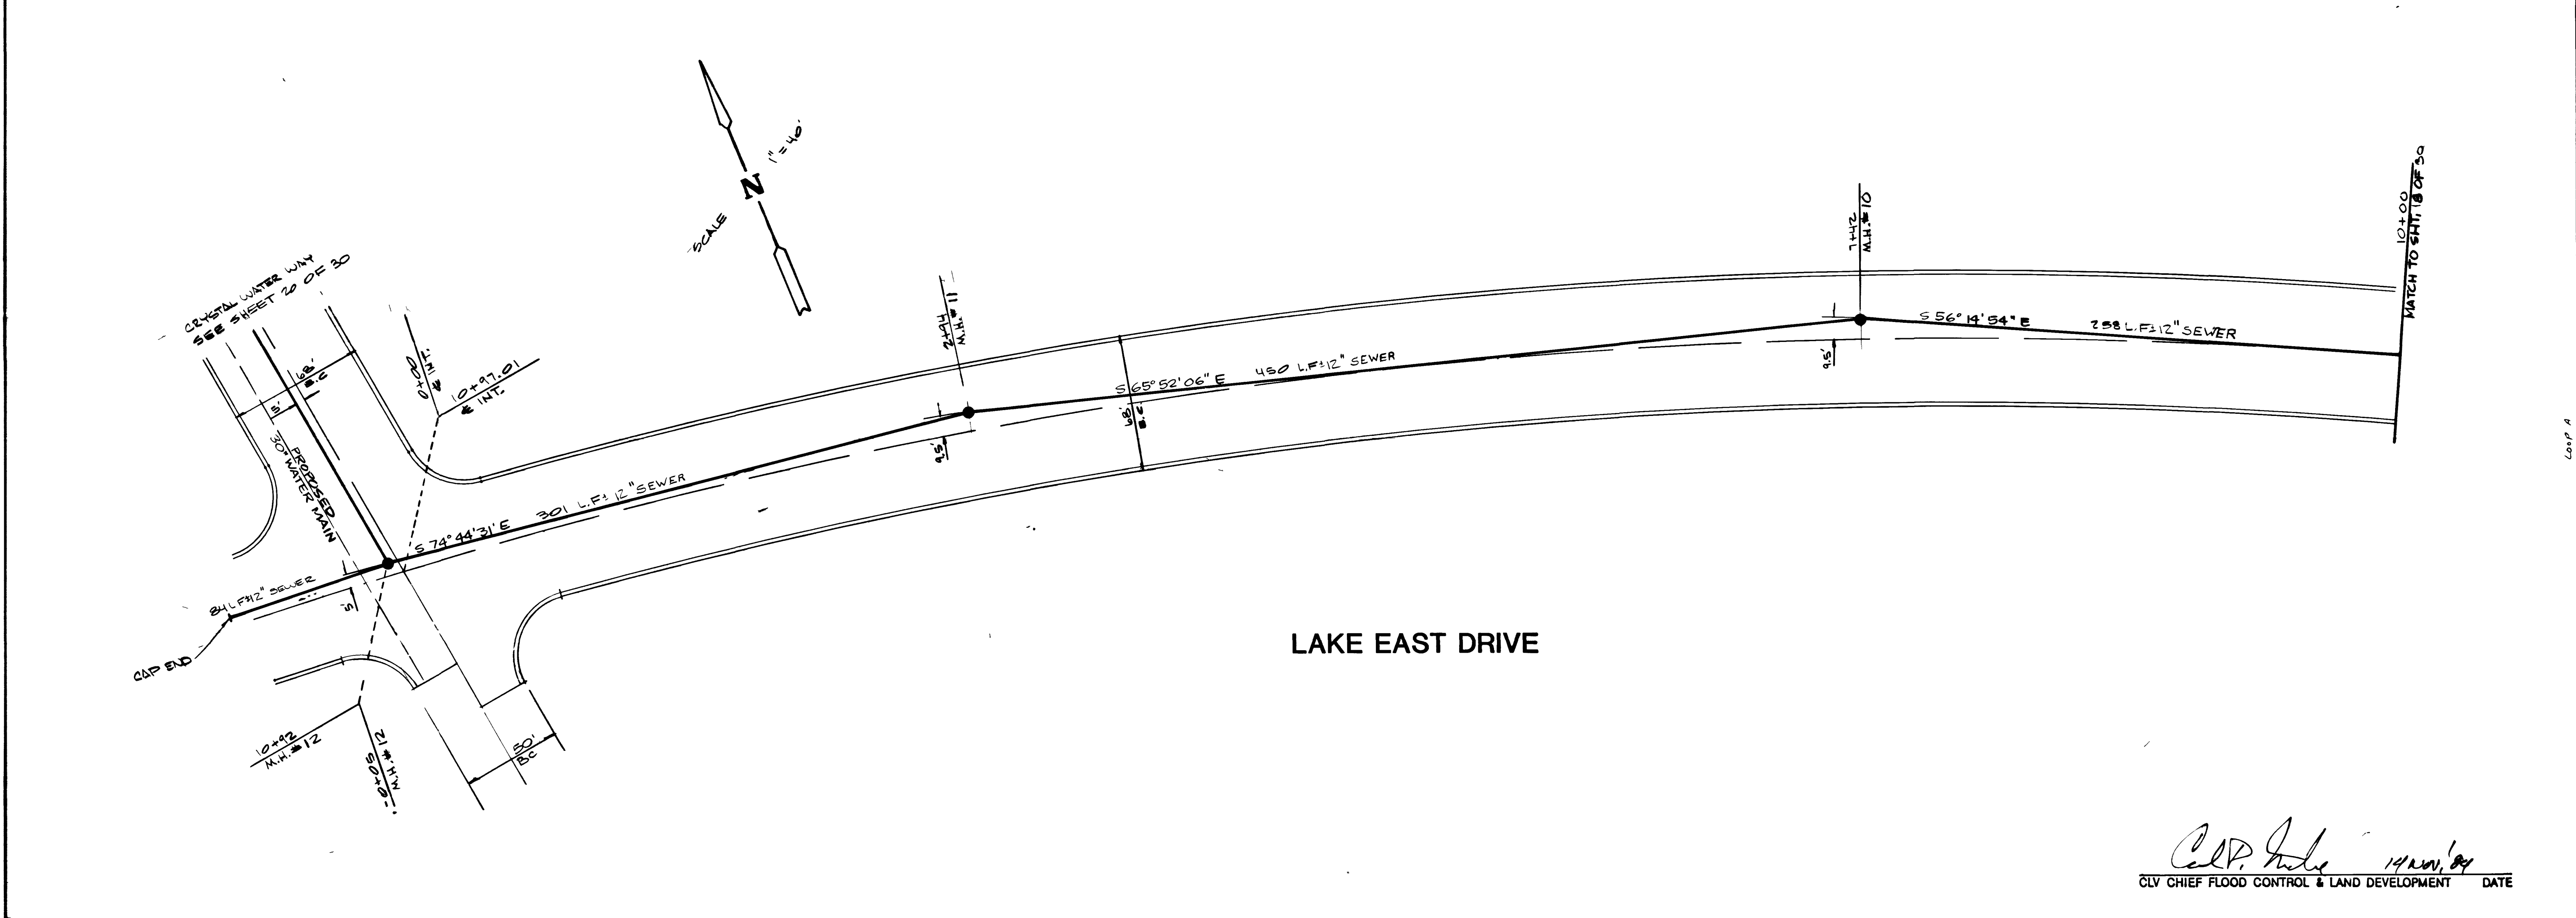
CRYSTAL WATER WAY
SEE SHEET 20 OF 30

SCALE 1" = 40'

N

0+00 INT.

10+97.01 ℄ INT.

68' B.C

5'

PROPOSED 30" WATER MAIN

2+94 M.H. # 11

7+42 M.H. # 10

10+00 MATCH TO SHT. 18 OF 30

S 56° 14' 54" E 258 L.F.± 12" SEWER

S 65° 52' 06" E 450 L.F.± 12" SEWER

9.5'

68' B.C

9.5'

S 74° 44' 31" E 301 L.F.± 12" SEWER

84 L.F.± 12" SEWER

5'

CAP END

10+92 M.H. # 12

-0+05 M.H. # 12

30' BC

LAKE EAST DRIVE

LOOP A

Carl P. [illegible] 14 Nov, '84
CLV CHIEF FLOOD CONTROL & LAND DEVELOPMENT DATE